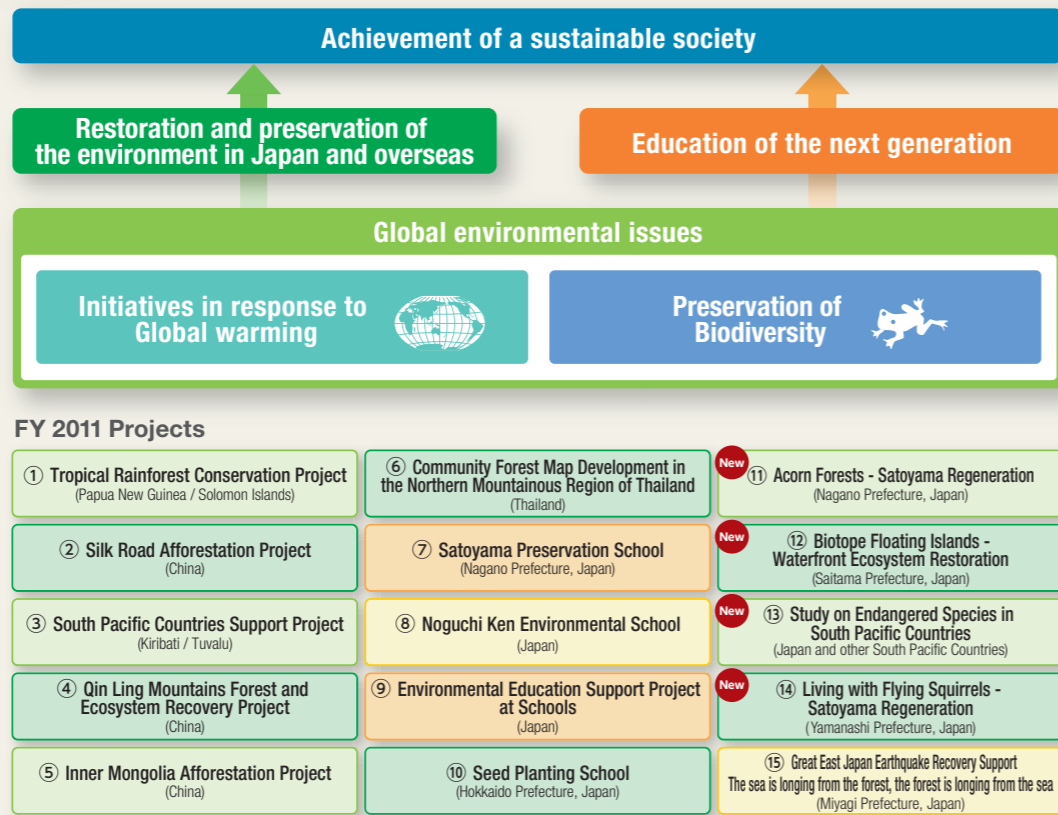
Achievement of a sustainable society

Restoration and preservation of the environment in Japan and overseas

Education of the next generation

Global environmental issues

Initiatives in response to Global warming

Preservation of Biodiversity

FY 2011 Projects

① Tropical Rainforest Conservation Project
(Papua New Guinea / Solomon Islands)

② Silk Road Afforestation Project
(China)

③ South Pacific Countries Support Project
(Kiribati / Tuvalu)

④ Qin Ling Mountains Forest and Ecosystem Recovery Project
(China)

⑤ Inner Mongolia Afforestation Project
(China)

⑥ Community Forest Map Development in the Northern Mountainous Region of Thailand
(Thailand)

⑦ Satoyama Preservation School
(Nagano Prefecture, Japan)

⑧ Noguchi Ken Environmental School
(Japan)

⑨ Environmental Education Support Project at Schools
(Japan)

⑩ Seed Planting School
(Hokkaido Prefecture, Japan)

New
⑪ Acorn Forests - Satoyama Regeneration
(Nagano Prefecture, Japan)

New
⑫ Biotope Floating Islands - Waterfront Ecosystem Restoration
(Saitama Prefecture, Japan)

New
⑬ Study on Endangered Species in South Pacific Countries
(Japan and other South Pacific Countries)

New
⑭ Living with Flying Squirrels - Satoyama Regeneration
(Yamanashi Prefecture, Japan)

⑮ Great East Japan Earthquake Recovery Support
The sea is longing from the forest, the forest is longing from the sea
(Miyagi Prefecture, Japan)